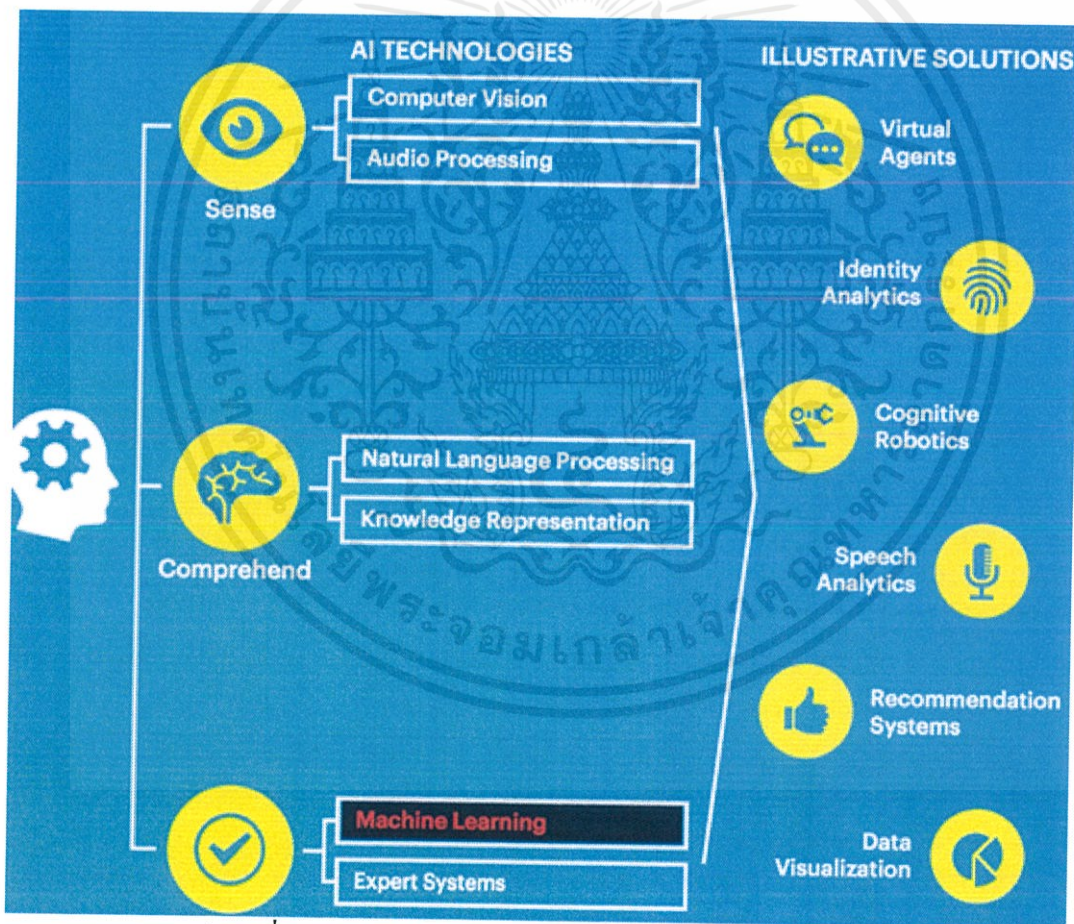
AI TECHNOLOGIES

ILLUSTRATIVE SOLUTIONS

Computer Vision

Audio Processing

Sense

Natural Language Processing

Knowledge Representation

Comprehend

Machine Learning

Expert Systems

Virtual Agents

Identity Analytics

Cognitive Robotics

Speech Analytics

Recommendation Systems

Data Visualization

พระจอมเกล้าเจ้าคุณทหาร